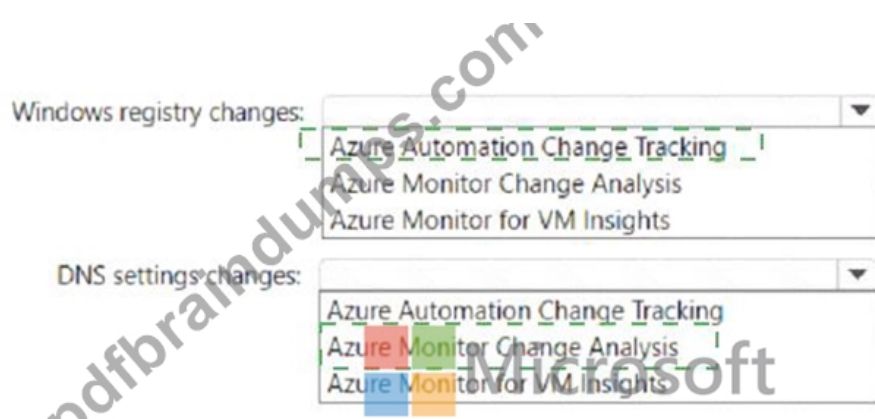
Windows registry changes:

Azure Automation Change Tracking
Azure Monitor Change Analysis
Azure Monitor for VM Insights

DNS settings changes:

Azure Automation Change Tracking
Azure Monitor Change Analysis
Azure Monitor for VM Insights

pdfbraindumps.com
Microsoft